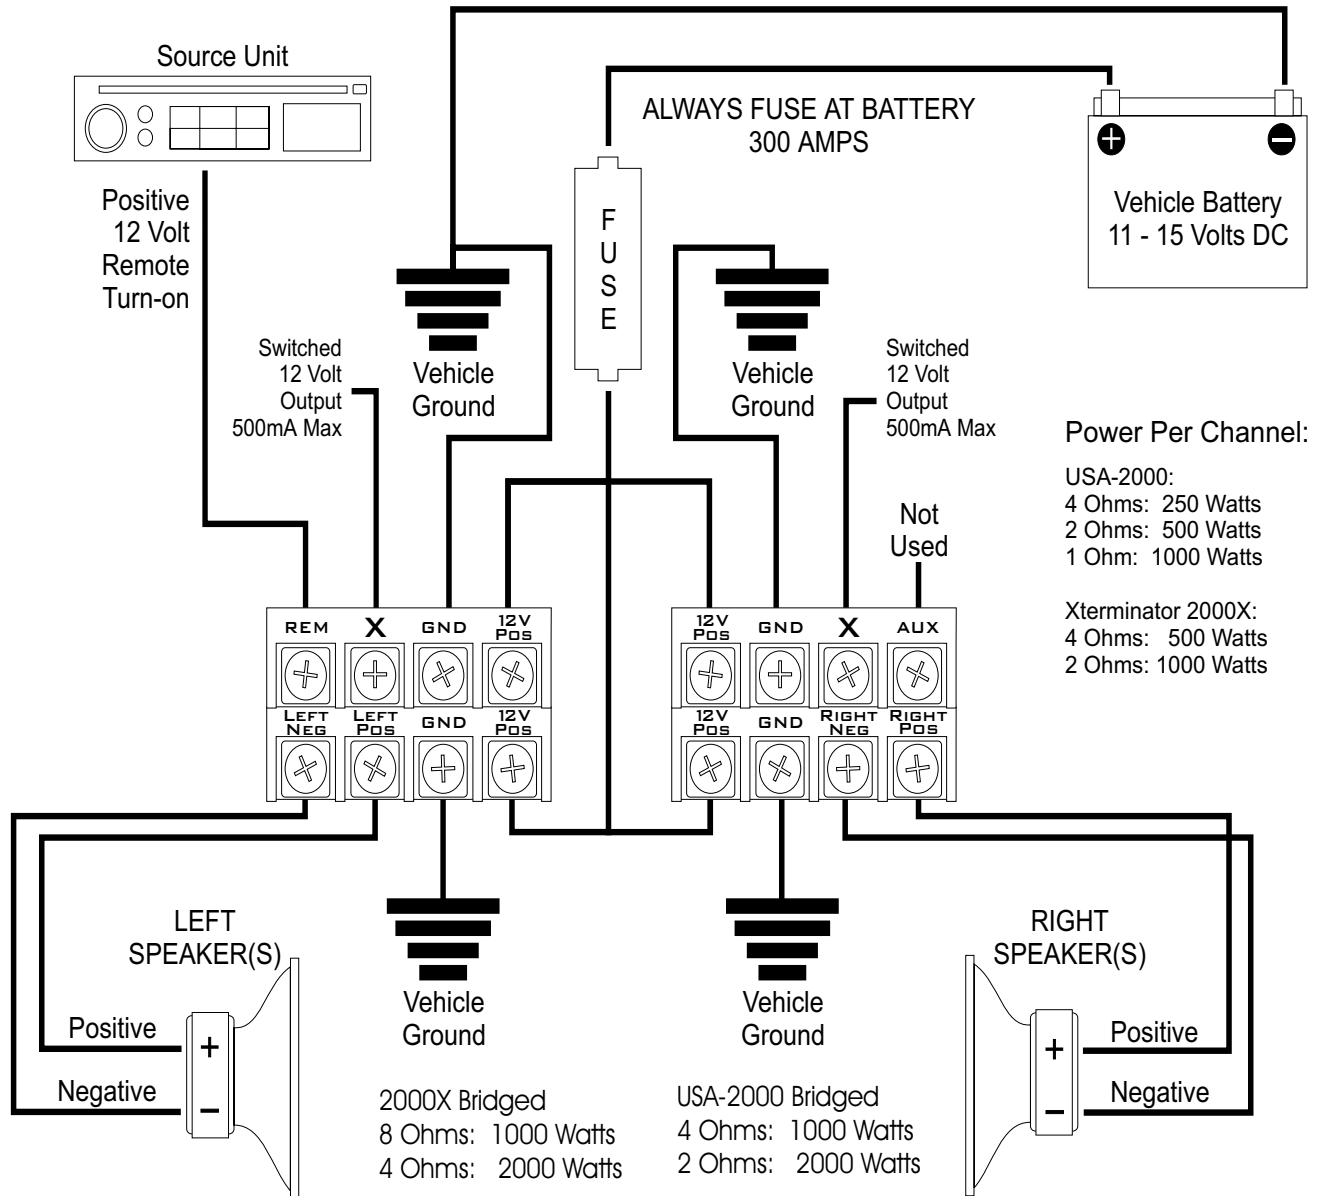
Source Unit

ALWAYS FUSE AT BATTERY
300 AMPS

Vehicle Battery
11 - 15 Volts DC

Positive
12 Volt
Remote
Turn-on

F
U
S
E

Vehicle
Ground

Vehicle
Ground

Switched
12 Volt
Output
500mA Max

Switched
12 Volt
Output
500mA Max

Power Per Channel:

USA-2000:
4 Ohms: 250 Watts
2 Ohms: 500 Watts
1 Ohm: 1000 Watts

Xterminator 2000X:
4 Ohms: 500 Watts
2 Ohms: 1000 Watts

Not
Used

| REM | X | GND | 12V POS |
|---|---|---|---|
| LEFT NEG | LEFT POS | GND | 12V POS |

| 12V POS | GND | X | AUX |
|---|---|---|---|
| 12V POS | GND | RIGHT NEG | RIGHT POS |

LEFT
SPEAKER(S)

Positive
Negative

+
−

Vehicle
Ground

Vehicle
Ground

RIGHT
SPEAKER(S)

+
−

Positive
Negative

2000X Bridged
8 Ohms: 1000 Watts
4 Ohms: 2000 Watts

USA-2000 Bridged
4 Ohms: 1000 Watts
2 Ohms: 2000 Watts